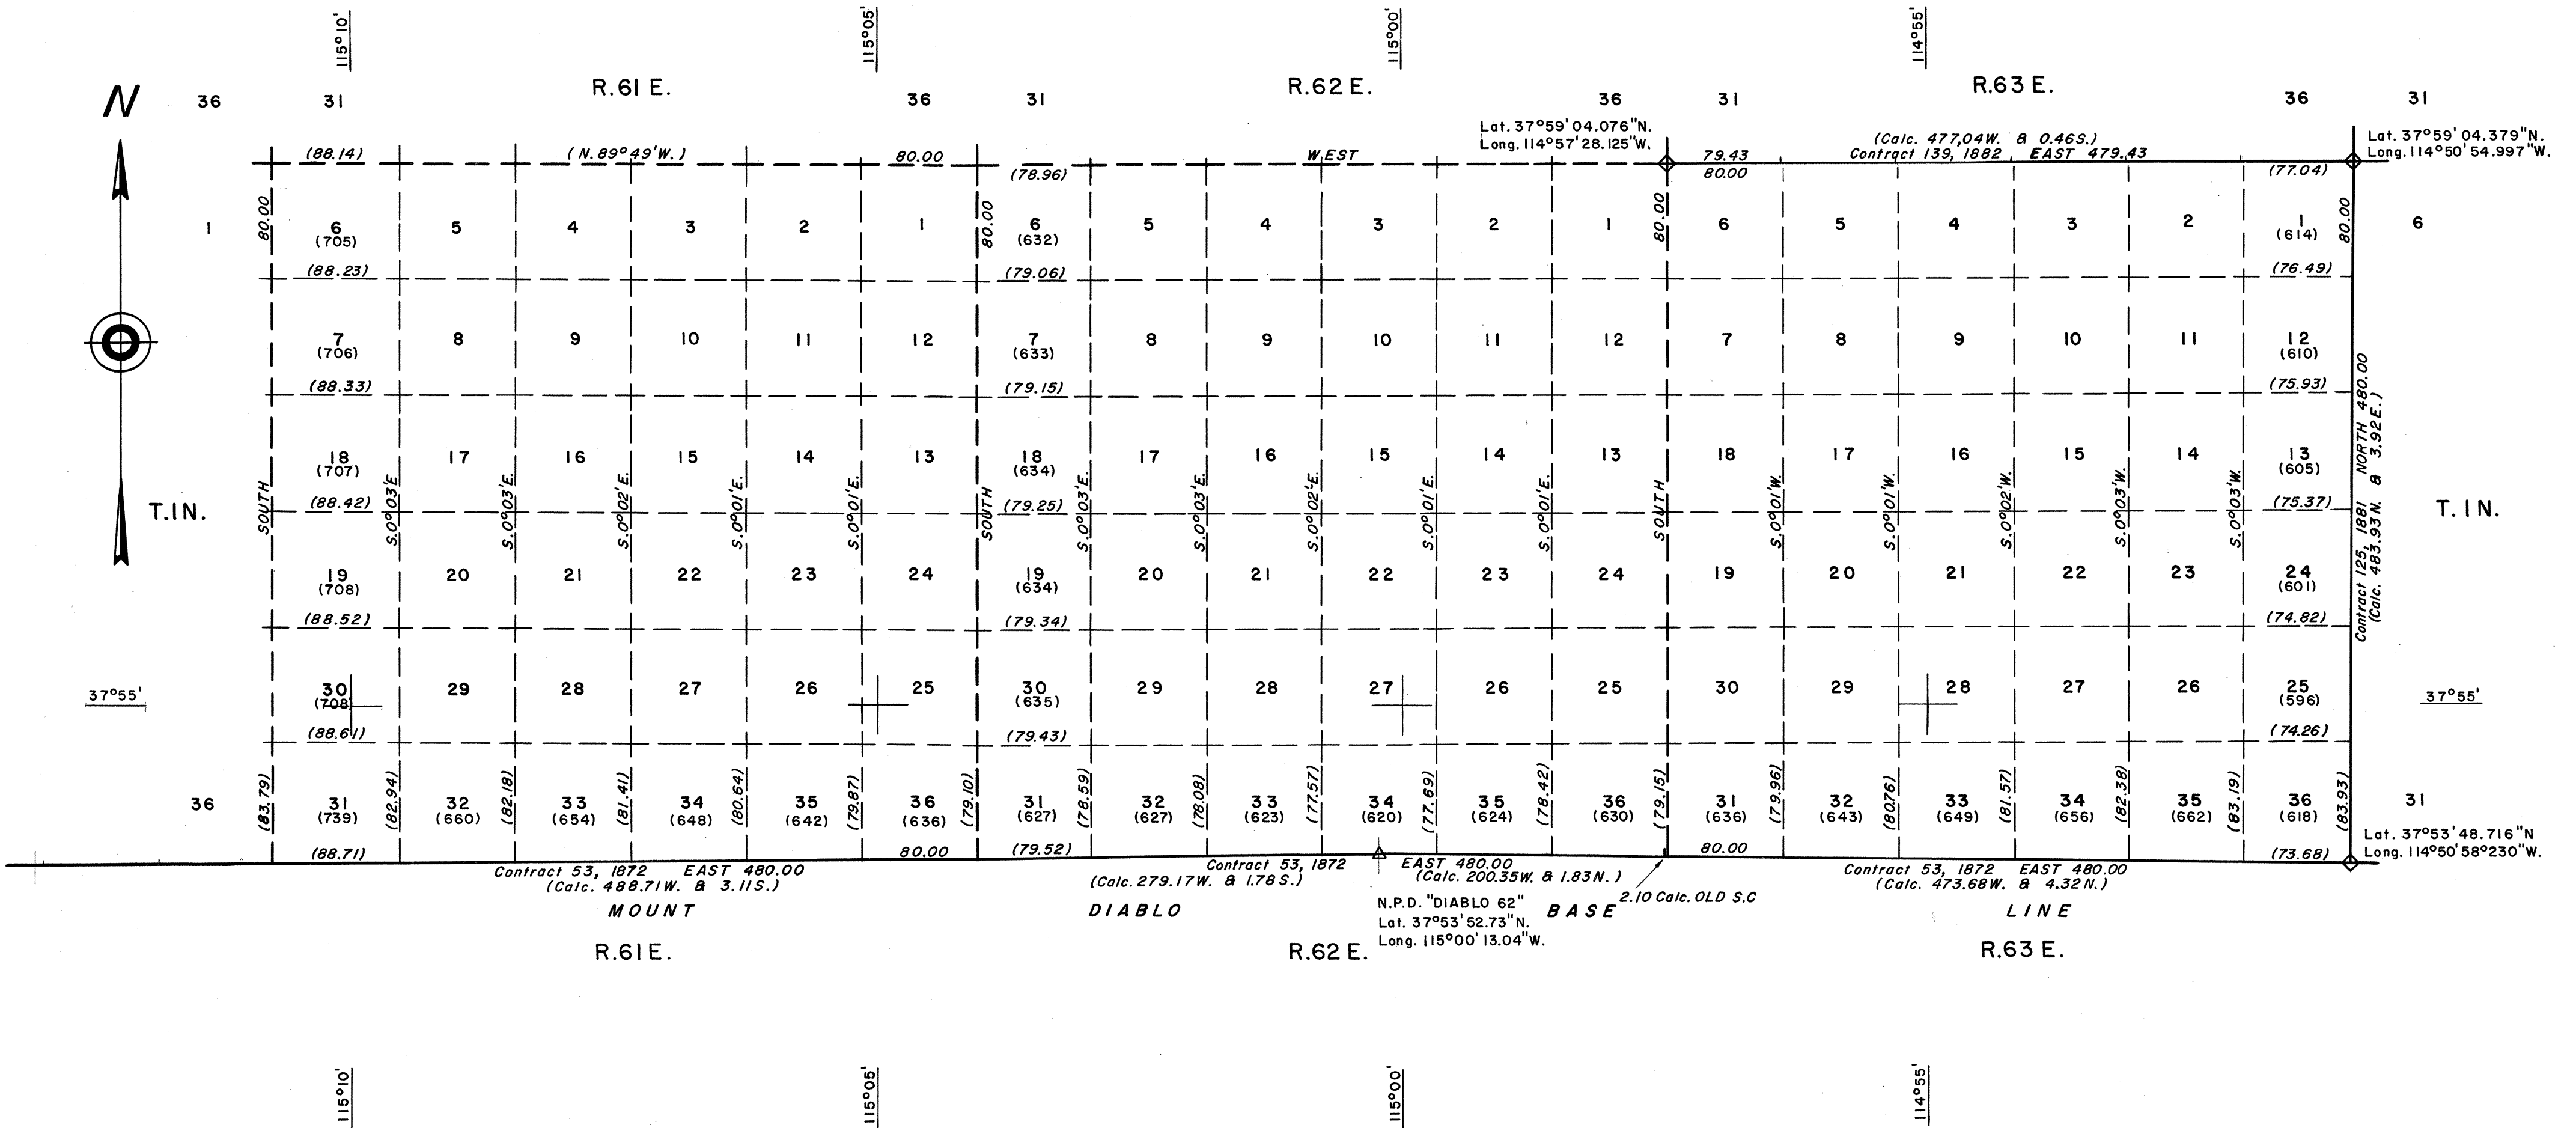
115°10' 115°05' 115°00' 114°55'

N

36 31 R.61 E. 36 31 R.62 E. 36 31 R.63 E. 36 31

Lat. 37°59' 04.076"N.
Long. 114°57' 28.125"W.

Lat. 37°59' 04.379"N.
Long. 114°50' 54.997"W.

(88.14) (N.89°49'W.) 80.00 (78.96) WEST 79.43 80.00 (Calc. 477,04W. & 0.46S.) Contract 139, 1882 EAST 479.43 (77.04)

1 80.00 6 (705) 5 4 3 2 1 80.00 6 (632) 5 4 3 2 1 80.00 6 5 4 3 2 1 (614) 80.00 6

(88.23) (79.06) (76.49)

7 (706) 8 9 10 11 12 7 (633) 8 9 10 11 12 7 8 9 10 11 12 (610)

(88.33) (79.15) (75.93)

18 (707) 17 16 15 14 13 18 (634) 17 16 15 14 13 18 17 16 15 14 13 (605)

T.1N. SOUTH S.0°03'E. S.0°03'E. S.0°02'E. S.0°01'E. S.0°01'E. SOUTH S.0°03'E. S.0°03'E. S.0°02'E. S.0°01'E. S.0°01'E. SOUTH S.0°01'W. S.0°01'W. S.0°02'W. S.0°03'W. S.0°03'W. T.1N.

NORTH 480.00 (Calc. 483.93N. & 3.92E.) Contract 125, 1881

(88.42) (79.25) (75.37)

19 (708) 20 21 22 23 24 19 (634) 20 21 22 23 24 19 20 21 22 23 24 (601)

(88.52) (79.34) (74.82)

37°55' 30 (708) 29 28 27 26 25 30 (635) 29 28 27 26 25 30 29 28 27 26 25 (596) 37°55'

(88.61) (79.43) (74.26)

36 (83.79) 31 (739) (82.94) 32 (660) (82.18) 33 (654) (81.41) 34 (648) (80.64) 35 (642) (79.87) 36 (636) (79.10) 31 (627) (78.59) 32 (627) (78.08) 33 (623) (77.57) 34 (620) (77.69) 35 (624) (78.42) 36 (630) (79.15) 31 (636) (79.96) 32 (643) (80.76) 33 (649) (81.57) 34 (656) (82.38) 35 (662) (83.19) 36 (618) (83.93) 31

Lat. 37°53'48.716"N
Long. 114°50'58230"W.

(88.71) 80.00 (79.52) 80.00 (73.68)

Contract 53, 1872 EAST 480.00
(Calc. 488.71W. & 3.11S.)

Contract 53, 1872 EAST 480.00
(Calc. 279.17W. & 1.78S.) (Calc. 200.35W. & 1.83N.)

2.10 Calc. OLD S.C

Contract 53, 1872 EAST 480.00
(Calc. 473.68W. & 4.32N.)

MOUNT DIABLO BASE LINE

N.P.D. "DIABLO 62"
Lat. 37°53'52.73"N.
Long. 115°00' 13.04"W.

R.61 E. R.62 E. R.63 E.

115°10' 115°05' 115°00' 114°55'